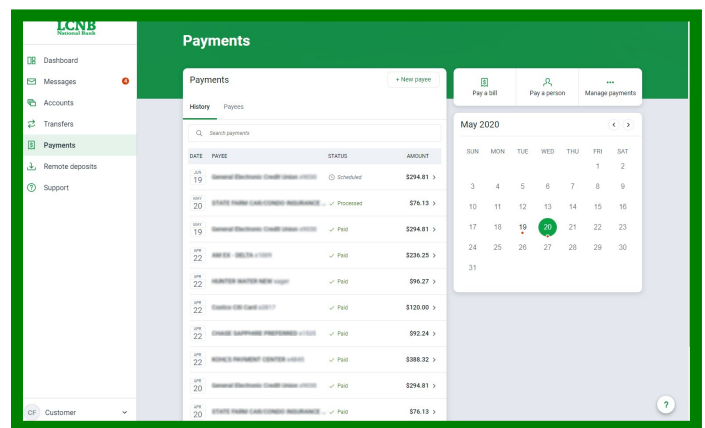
LCNB
National Bank

Dashboard
Messages 4
Accounts
Transfers
Payments
Remote deposits
Support

CF Customer

Payments

Payments
+ New payee
History Payees
Search payments

| DATE | PAYEE | STATUS | AMOUNT |
|---|---|---|---|
| JUN 19 | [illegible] | Scheduled | $294.81 |
| MAY 20 | STATE FARM CAR/CONDO INSURANCE ... | Processed | $76.13 |
| MAY 19 | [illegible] | Paid | $294.81 |
| APR 22 | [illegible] | Paid | $236.25 |
| APR 22 | HUNTER WATER NEW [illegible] | Paid | $96.27 |
| APR 22 | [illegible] | Paid | $120.00 |
| APR 22 | CHASE SAPPHIRE PREFERRED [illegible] | Paid | $92.24 |
| APR 22 | KOHL'S PAYMENT CENTER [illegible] | Paid | $388.32 |
| APR 20 | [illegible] | Paid | $294.81 |
| APR 20 | STATE FARM CAR/CONDO INSURANCE ... | Paid | $76.13 |

Pay a bill
Pay a person
Manage payments

May 2020

| SUN | MON | TUE | WED | THU | FRI | SAT |
|---|---|---|---|---|---|---|
| | | | | | 1 | 2 |
| 3 | 4 | 5 | 6 | 7 | 8 | 9 |
| 10 | 11 | 12 | 13 | 14 | 15 | 16 |
| 17 | 18 | 19 | 20 | 21 | 22 | 23 |
| 24 | 25 | 26 | 27 | 28 | 29 | 30 |
| 31 | | | | | | |

?